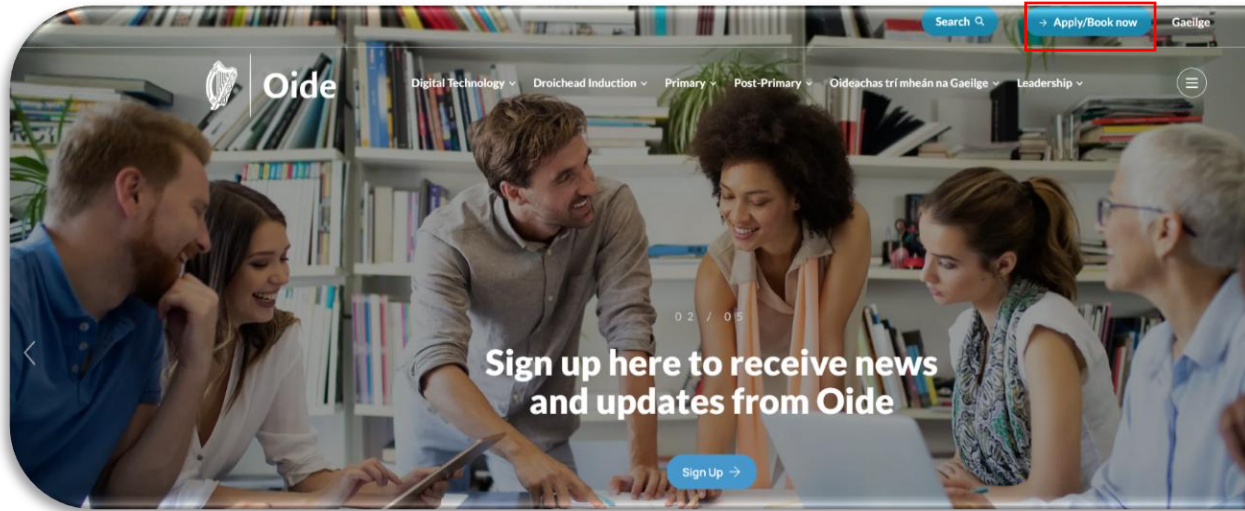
Search
→ Apply/Book now
Gaeilge

Oide

Digital Technology
Droichead Induction
Primary
Post-Primary
Oideachas trí mheán na Gaeilge
Leadership

02 / 05

Sign up here to receive news and updates from Oide

Sign Up →